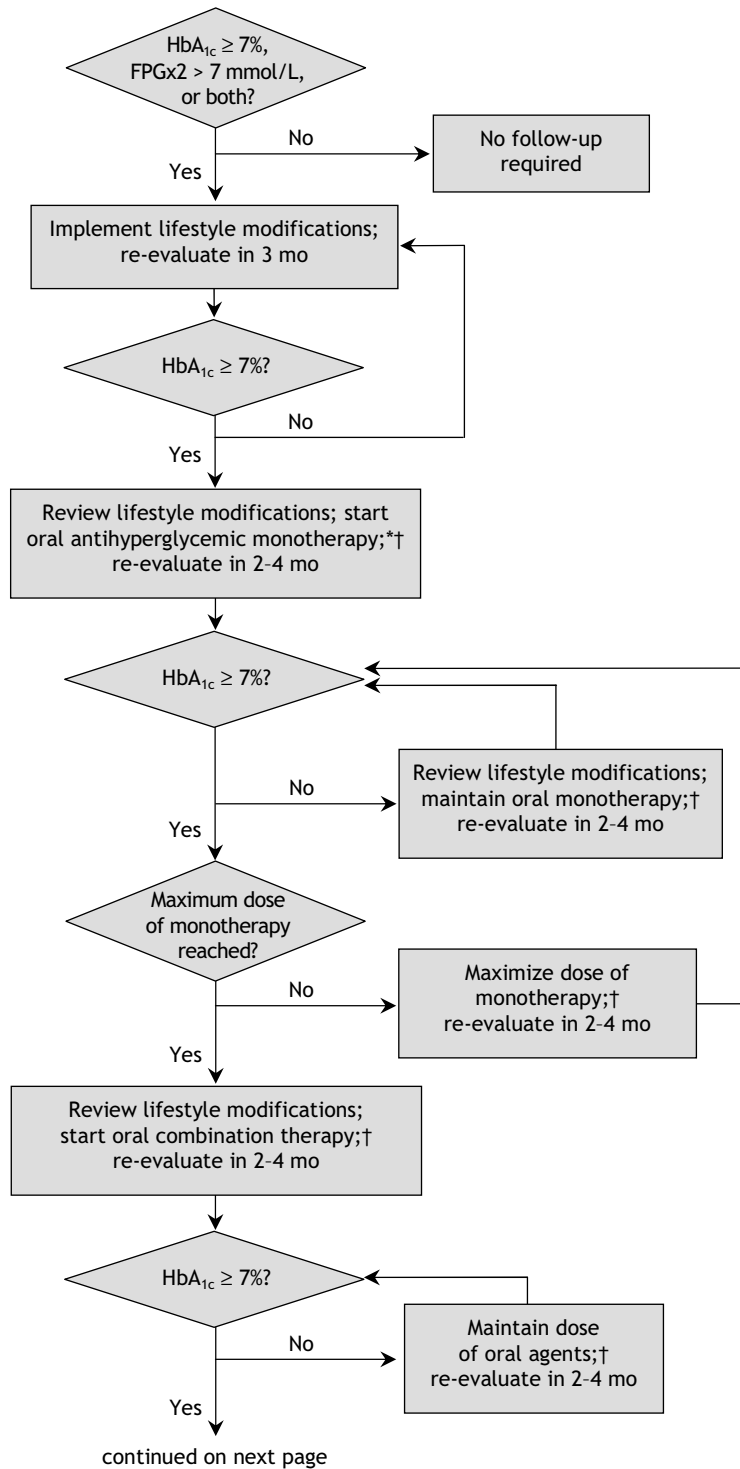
$HbA_{1c} \geq 7\%$, FPGx2 > 7 mmol/L, or both?

No

No follow-up required

Yes

Implement lifestyle modifications; re-evaluate in 3 mo

$HbA_{1c} \geq 7\%$?

No

Yes

Review lifestyle modifications; start oral antihyperglycemic monotherapy;*† re-evaluate in 2–4 mo

$HbA_{1c} \geq 7\%$?

No

Review lifestyle modifications; maintain oral monotherapy;† re-evaluate in 2–4 mo

Yes

Maximum dose of monotherapy reached?

No

Maximize dose of monotherapy;† re-evaluate in 2–4 mo

Yes

Review lifestyle modifications; start oral combination therapy;† re-evaluate in 2–4 mo

$HbA_{1c} \geq 7\%$?

No

Maintain dose of oral agents;† re-evaluate in 2–4 mo

Yes

continued on next page